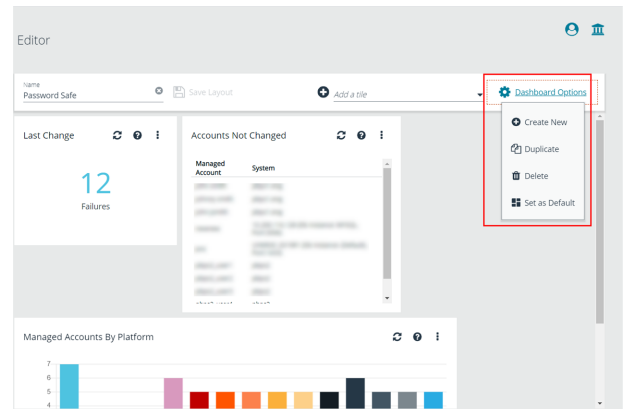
Editor

Name
Password Safe

Save Layout

Add a tile

Dashboard Options

Create New

Duplicate

Delete

Set as Default

Last Change

12

Failures

Accounts Not Changed

| Managed Account | System |
|---|---|
| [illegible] | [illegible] |
| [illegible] | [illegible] |
| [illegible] | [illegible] |
| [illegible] | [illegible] |
| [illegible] | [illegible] |
| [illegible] | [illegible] |
| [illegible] | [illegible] |
| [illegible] | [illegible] |
| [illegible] | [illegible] |

Managed Accounts By Platform

7
6
5
4